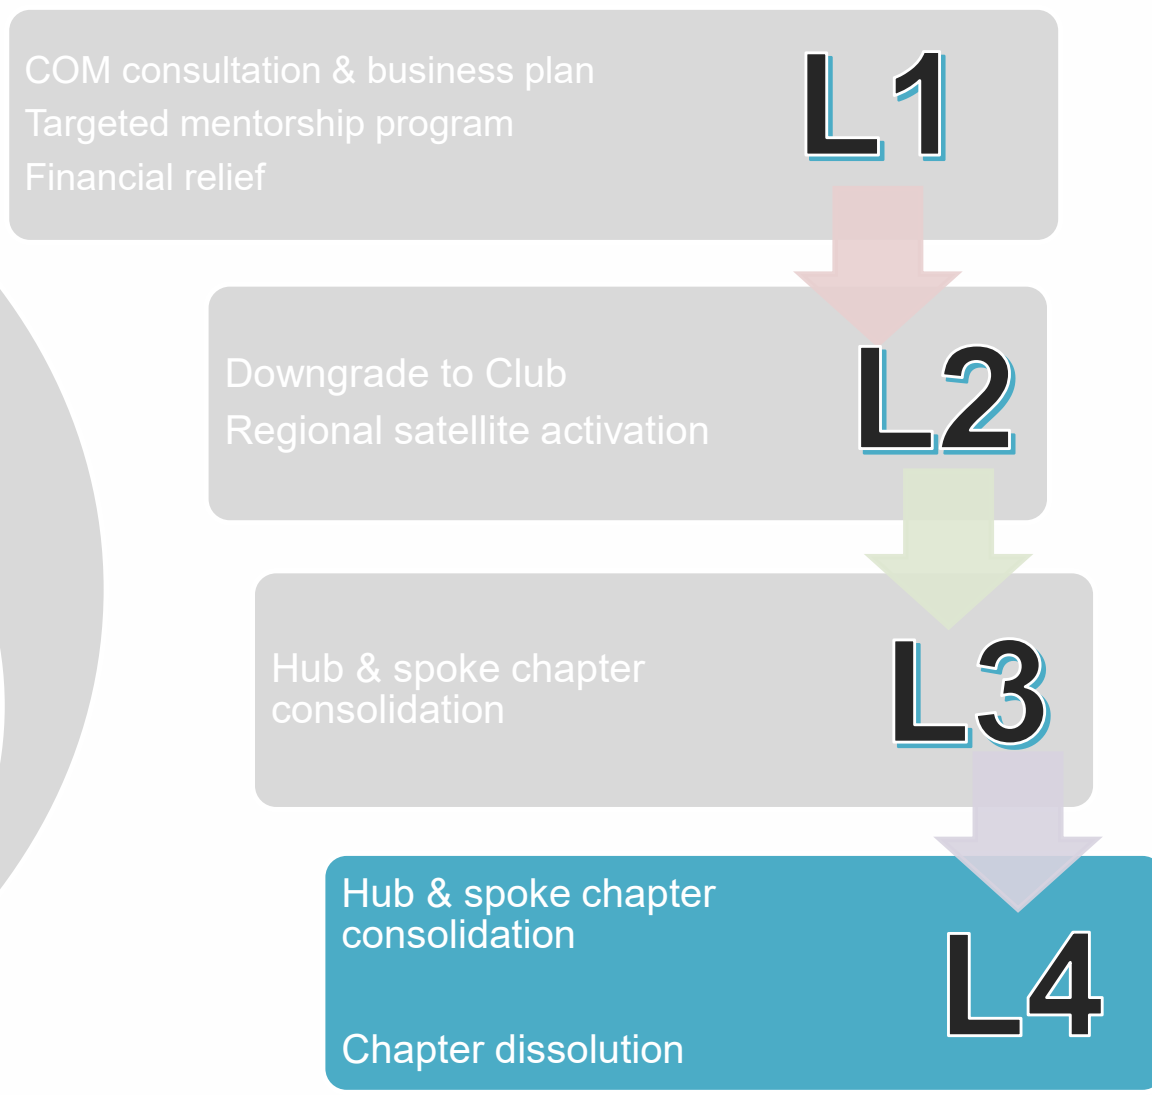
COM consultation & business plan
Targeted mentorship program
Financial relief

L1

Downgrade to Club
Regional satellite activation

L2

Hub & spoke chapter consolidation

L3

Hub & spoke chapter consolidation

Chapter dissolution

L4